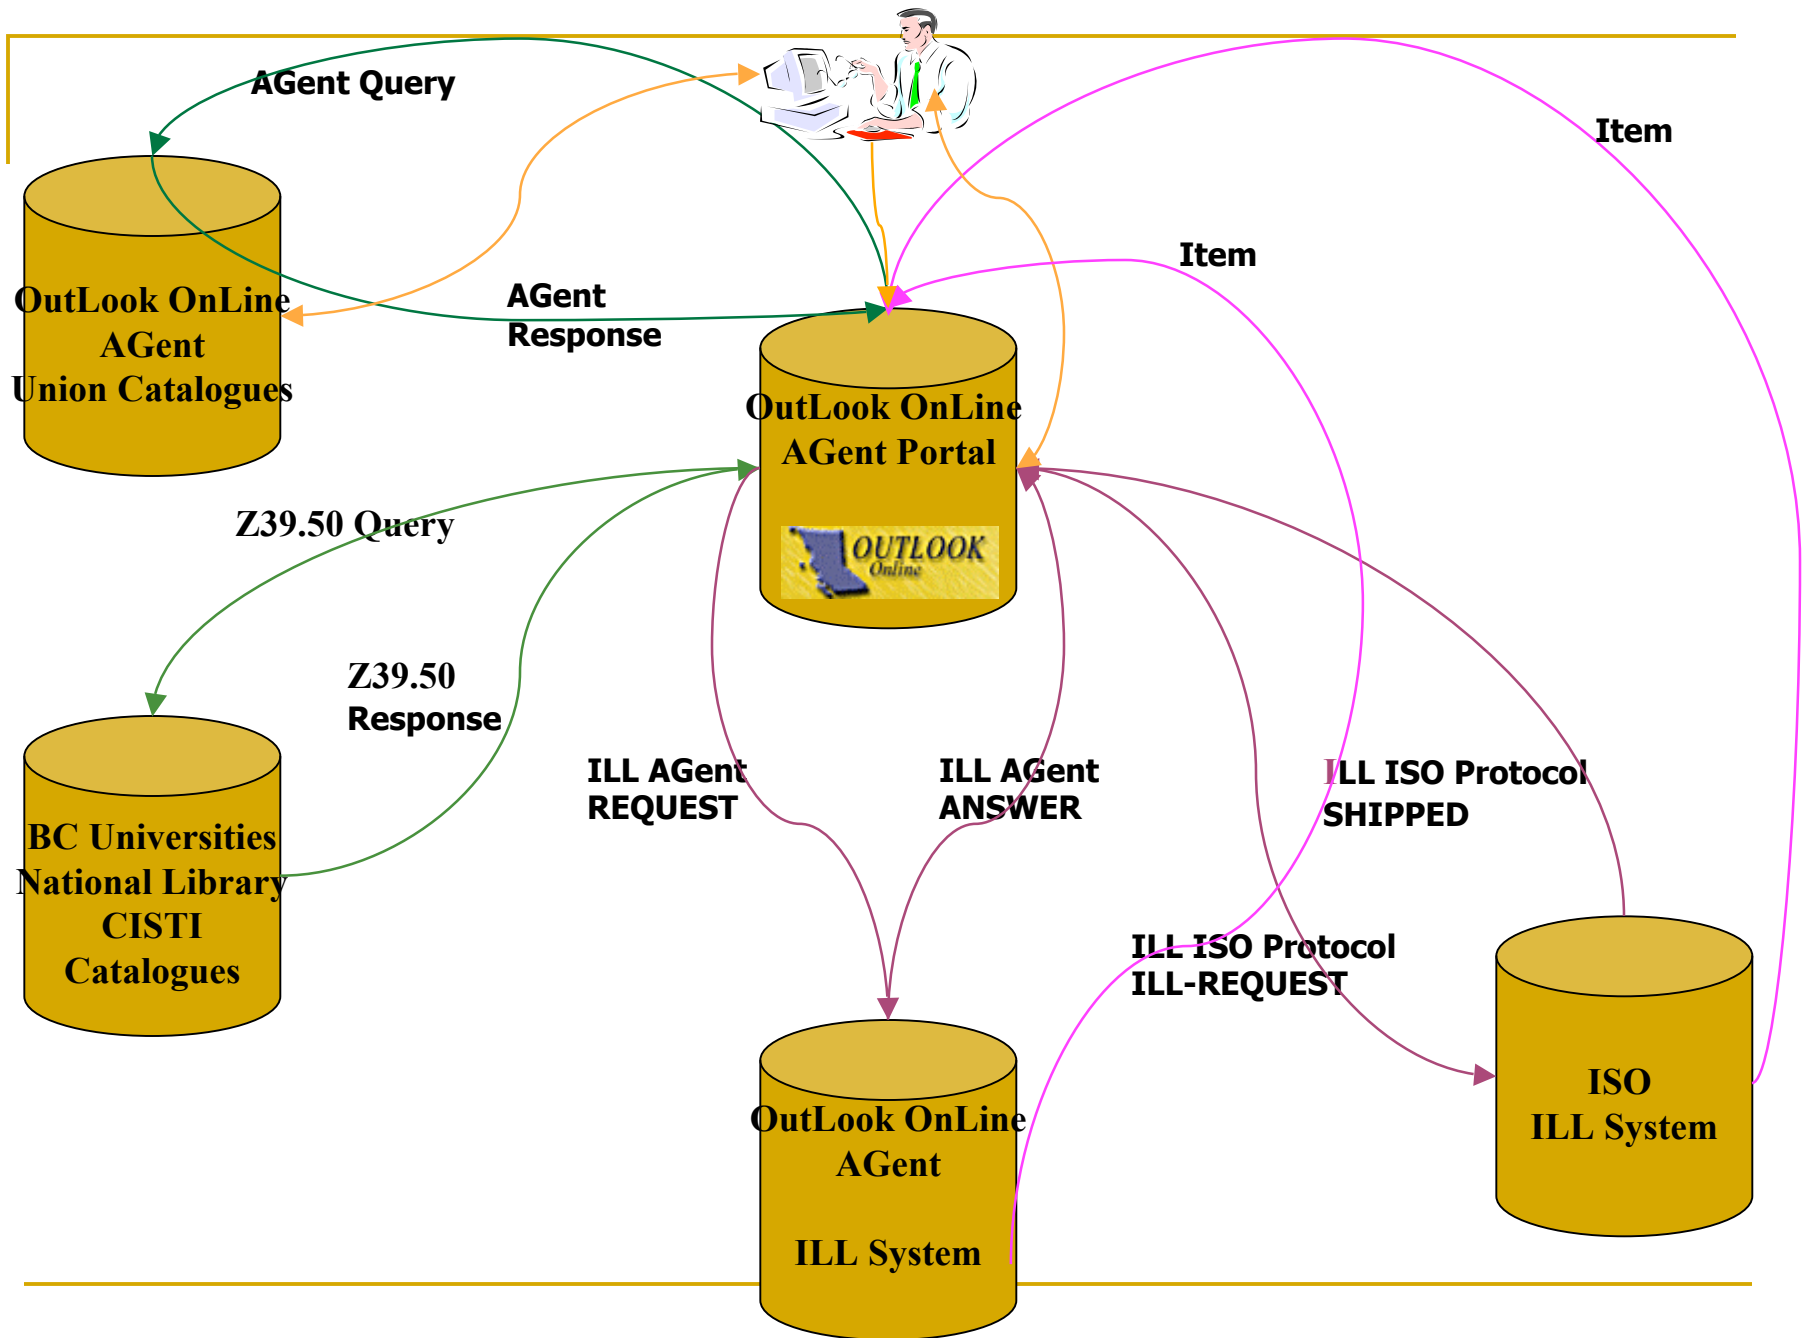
AGent Query

Item

OutLook OnLine AGent Union Catalogues

AGent Response

Item

OutLook OnLine AGent Portal

OUTLOOK Online

Z39.50 Query

Z39.50 Response

BC Universities National Library CISTI Catalogues

ILL AGent REQUEST

ILL AGent ANSWER

ILL ISO Protocol SHIPPED

ILL ISO Protocol ILL-REQUEST

ISO ILL System

OutLook OnLine AGent

ILL System